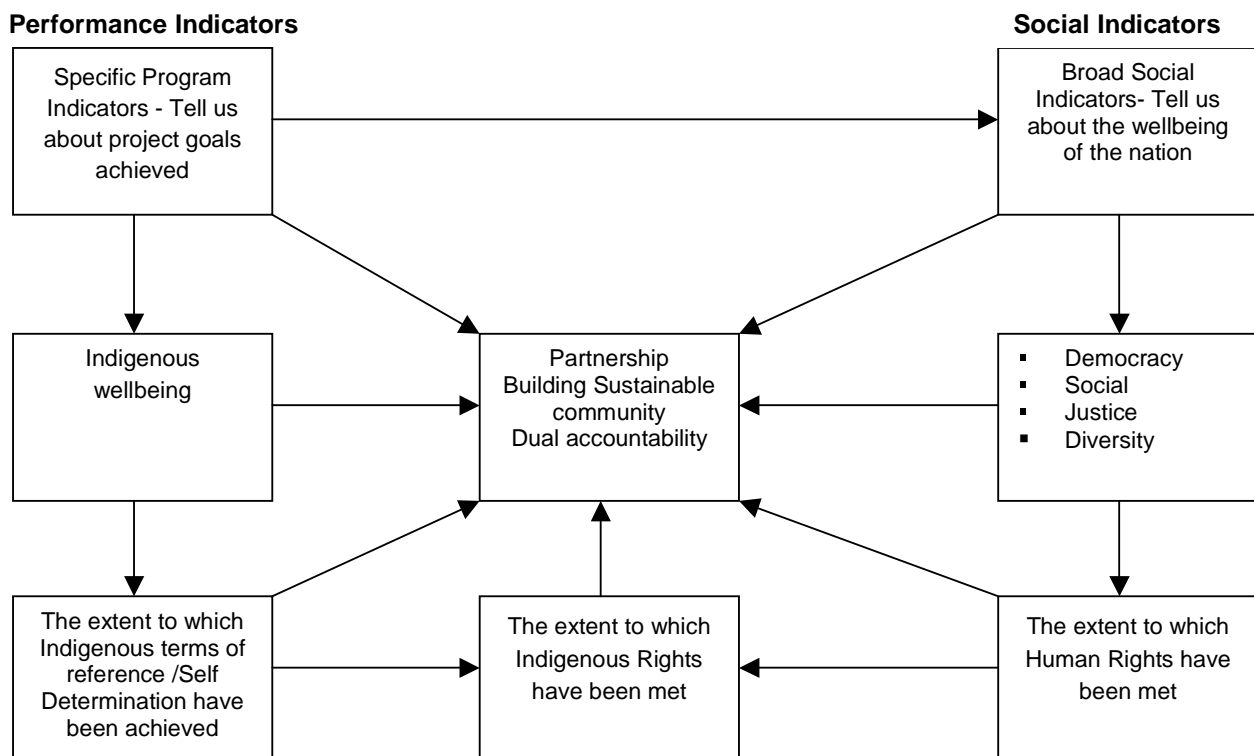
Performance Indicators

Social Indicators

Specific Program Indicators - Tell us about project goals achieved

Broad Social Indicators- Tell us about the wellbeing of the nation

Indigenous wellbeing

Partnership
Building Sustainable community
Dual accountability

- Democracy
- Social
- Justice
- Diversity

The extent to which Indigenous terms of reference /Self Determination have been achieved

The extent to which Indigenous Rights have been met

The extent to which Human Rights have been met